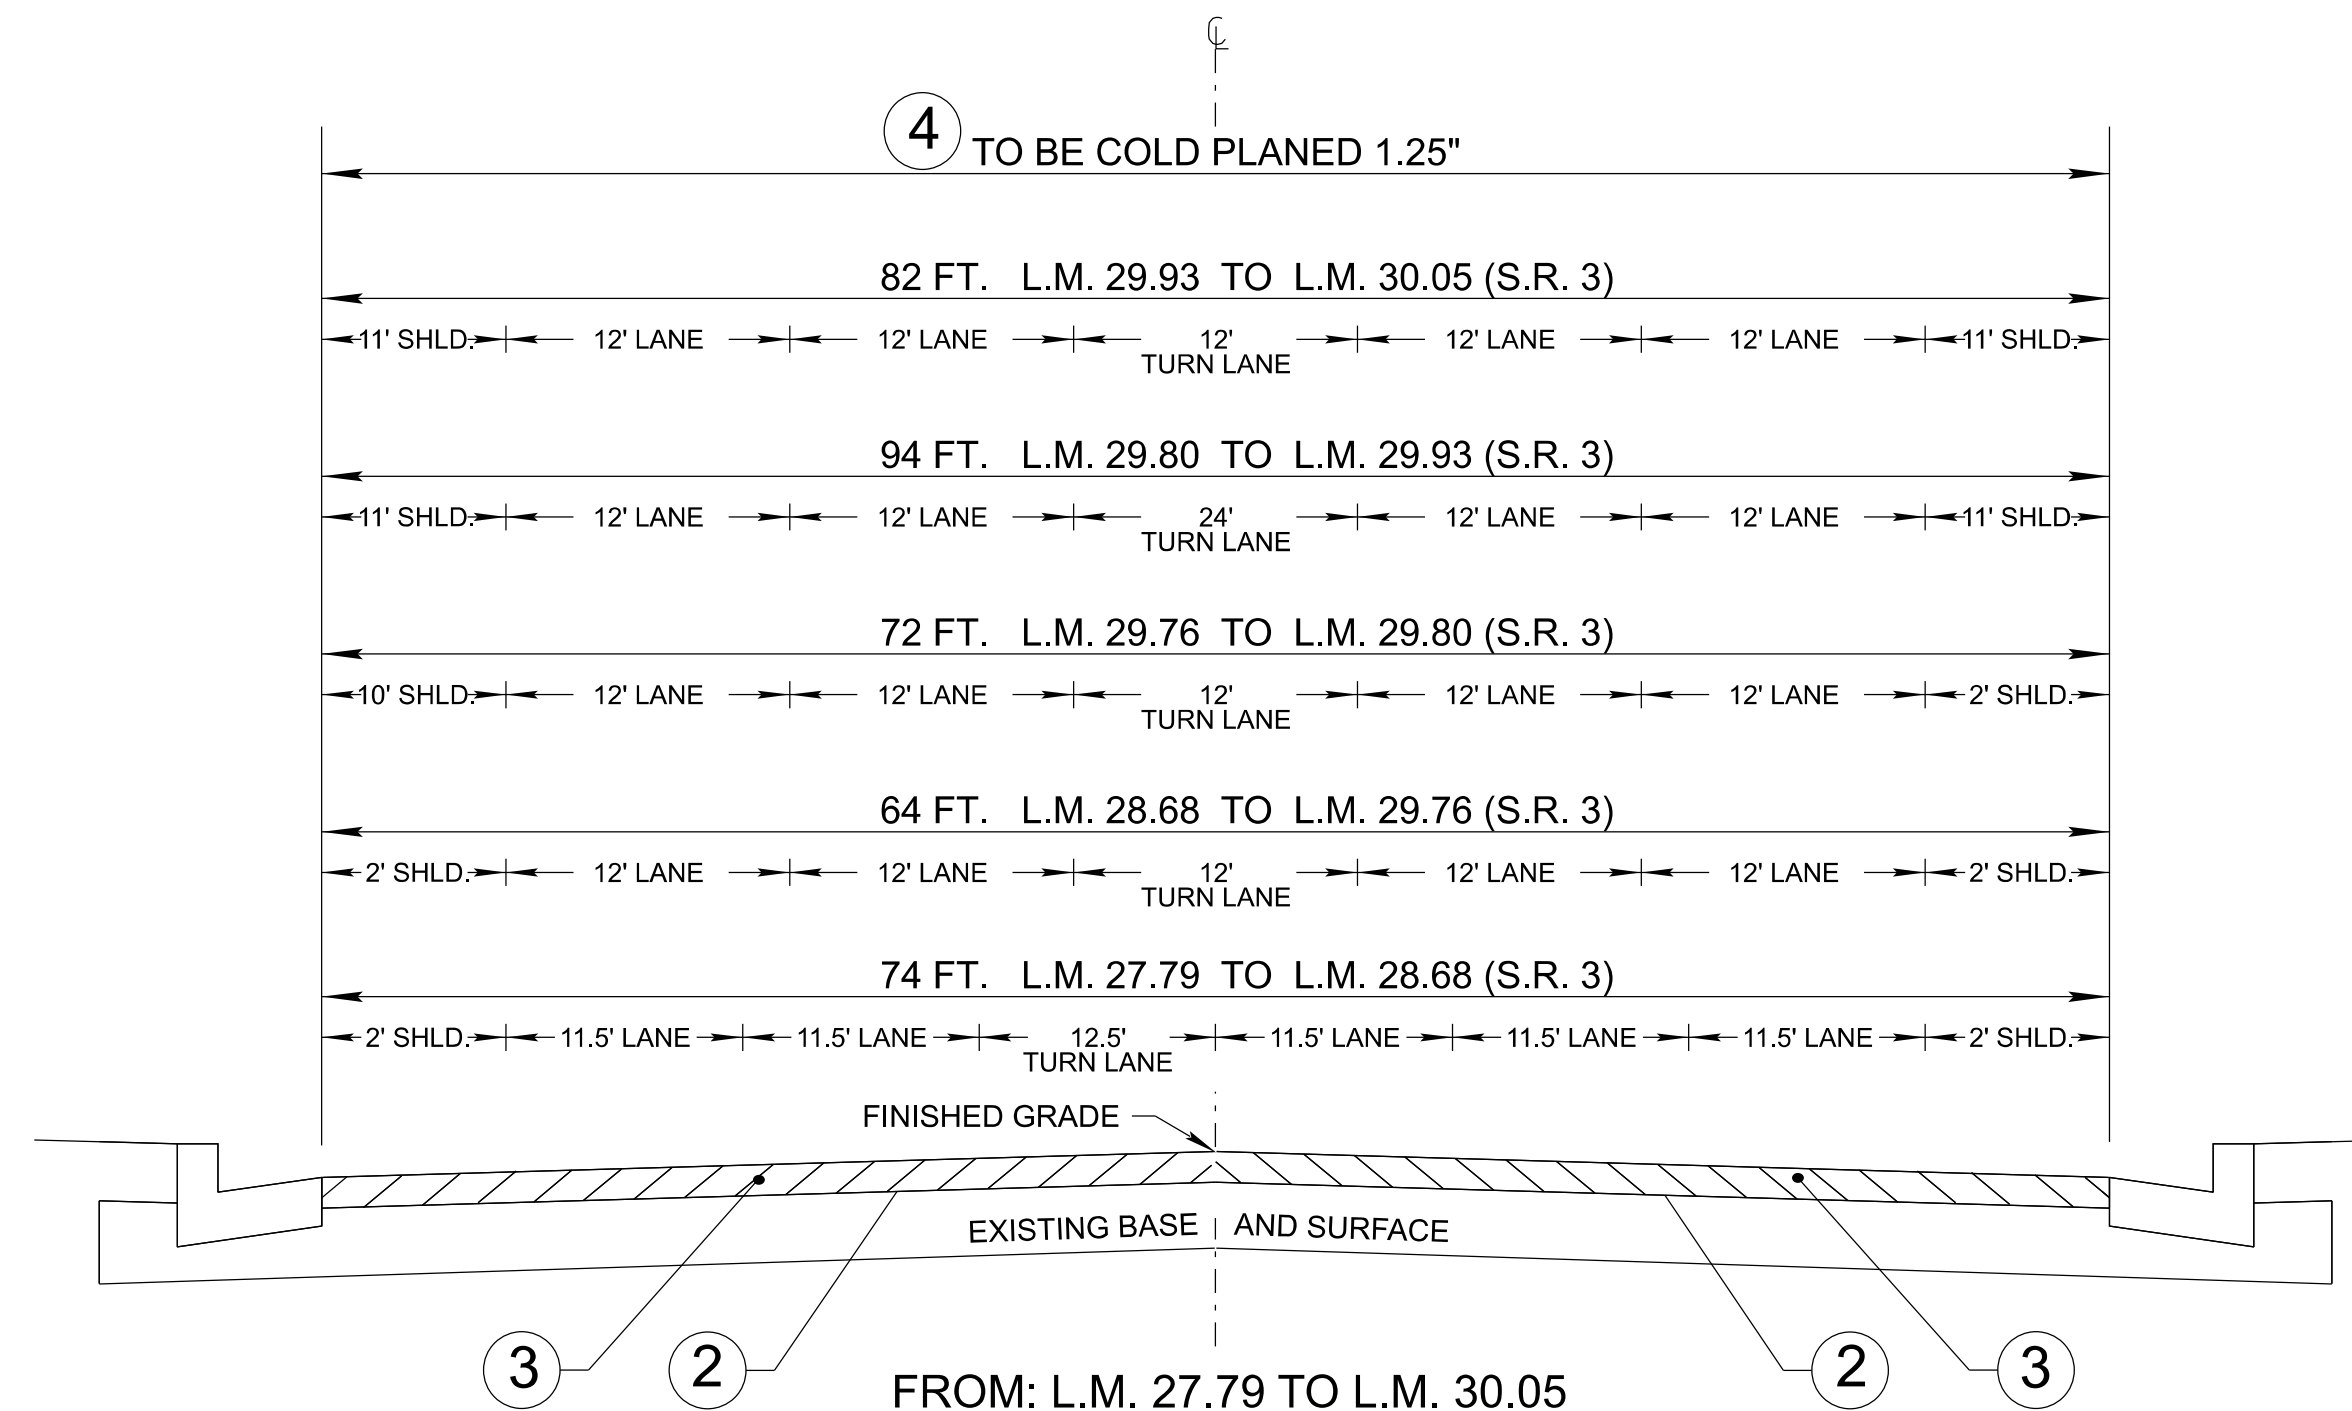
℄

4 TO BE COLD PLANED 1.25"

82 FT. L.M. 29.93 TO L.M. 30.05 (S.R. 3)

11' SHLD. 12' LANE 12' LANE 12' TURN LANE 12' LANE 12' LANE 11' SHLD.

94 FT. L.M. 29.80 TO L.M. 29.93 (S.R. 3)

11' SHLD. 12' LANE 12' LANE 24' TURN LANE 12' LANE 12' LANE 11' SHLD.

72 FT. L.M. 29.76 TO L.M. 29.80 (S.R. 3)

10' SHLD. 12' LANE 12' LANE 12' TURN LANE 12' LANE 12' LANE 2' SHLD.

64 FT. L.M. 28.68 TO L.M. 29.76 (S.R. 3)

2' SHLD. 12' LANE 12' LANE 12' TURN LANE 12' LANE 12' LANE 2' SHLD.

74 FT. L.M. 27.79 TO L.M. 28.68 (S.R. 3)

2' SHLD. 11.5' LANE 11.5' LANE 12.5' TURN LANE 11.5' LANE 11.5' LANE 11.5' LANE 2' SHLD.

FINISHED GRADE

EXISTING BASE AND SURFACE

3 2 2 3

FROM: L.M. 27.79 TO L.M. 30.05